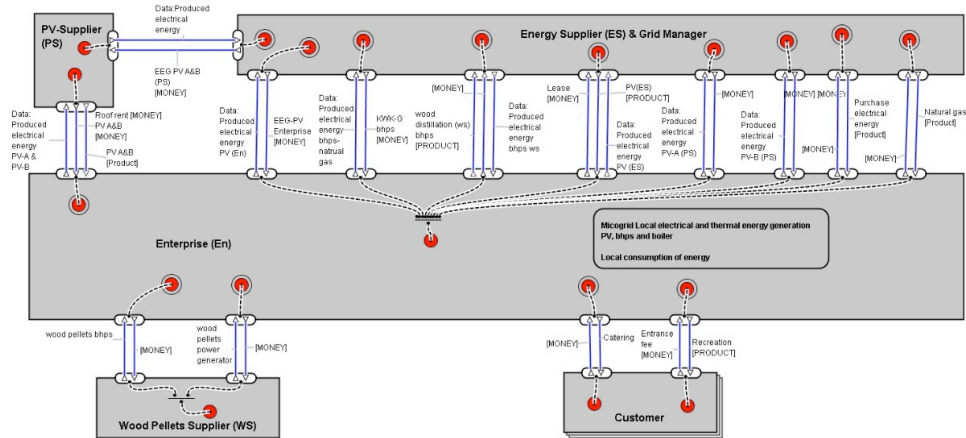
PV-Supplier (PS)

Data:Produced electrical energy

EEG PV A&B (PS) [MONEY]

Energy Supplier (ES) & Grid Manager

Data: Produced electrical energy PV-A & PV-B

Roof rent [MONEY] PV A&B [MONEY]

PV A&B [Product]

Data: Produced electrical energy PV (En)

EEG-PV Enterprise [MONEY]

Data: Produced electrical energy bhps-natrual gas

KWK-G bhps [MONEY]

[MONEY]

wood distillation (ws) bhps [PRODUCT]

Data: Produced electrical energy bhps ws

Lease [MONEY]

PV(ES) [PRODUCT]

Data: Produced electrical energy PV (ES)

Data: Produced electrical energy PV-A (PS)

[MONEY]

Data: Produced electrical energy PV-B (PS)

[MONEY]

[MONEY]

[MONEY]

Purchase electrical energy [Product]

[MONEY]

Natural gas [Product]

Enterprise (En)

Micogrid Local electrical and thermal energy generation PV, bhps and boiler

Local consumption of energy

wood pellets bhps

[MONEY]

wood pellets power generator

[MONEY]

[MONEY]

Catering

Entrance fee [MONEY]

Recreation [PRODUCT]

Wood Pellets Supplier (WS)

Customer